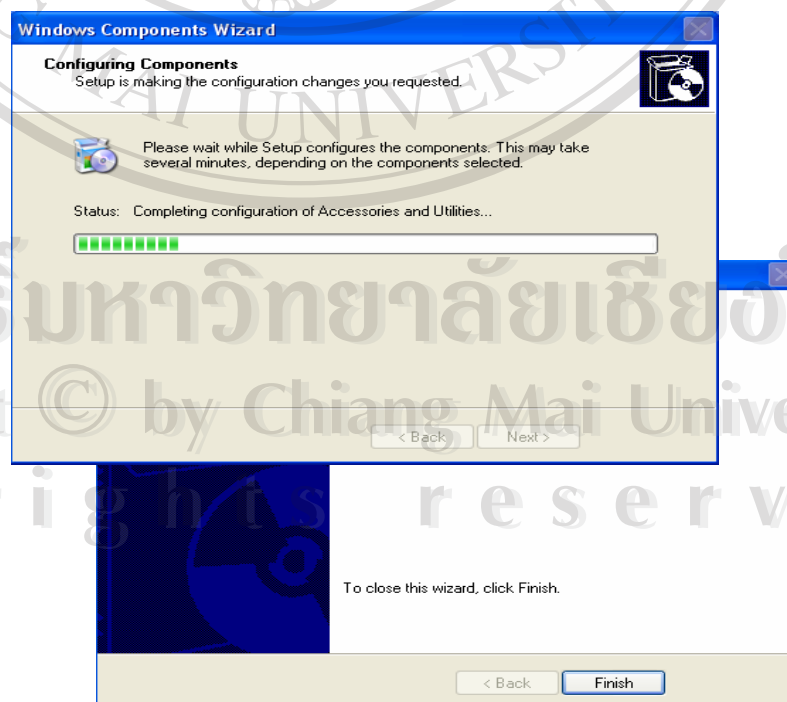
Windows Components Wizard

Configuring Components
Setup is making the configuration changes you requested.

Please wait while Setup configures the components. This may take several minutes, depending on the components selected.

Status: Completing configuration of Accessories and Utilities...

< Back Next >

To close this wizard, click Finish.

< Back Finish

AI UNIVERSITY
ลิขสิทธิ์มหาวิทยาลัยเชียงใหม่
Copyright © by Chiang Mai University
All rights reserved